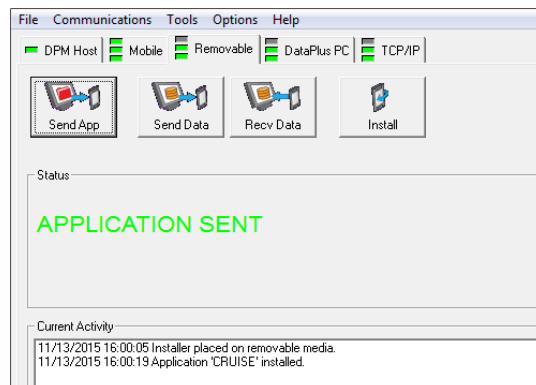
File Communications Tools Options Help

DPM Host | Mobile | Removable | DataPlus PC | TCP/IP

Send App | Send Data | Recv Data | Install

Status

APPLICATION SENT

Current Activity

11/13/2015 16:00:05 Installer placed on removable media.
11/13/2015 16:00:19 Application 'CRUISE' installed.